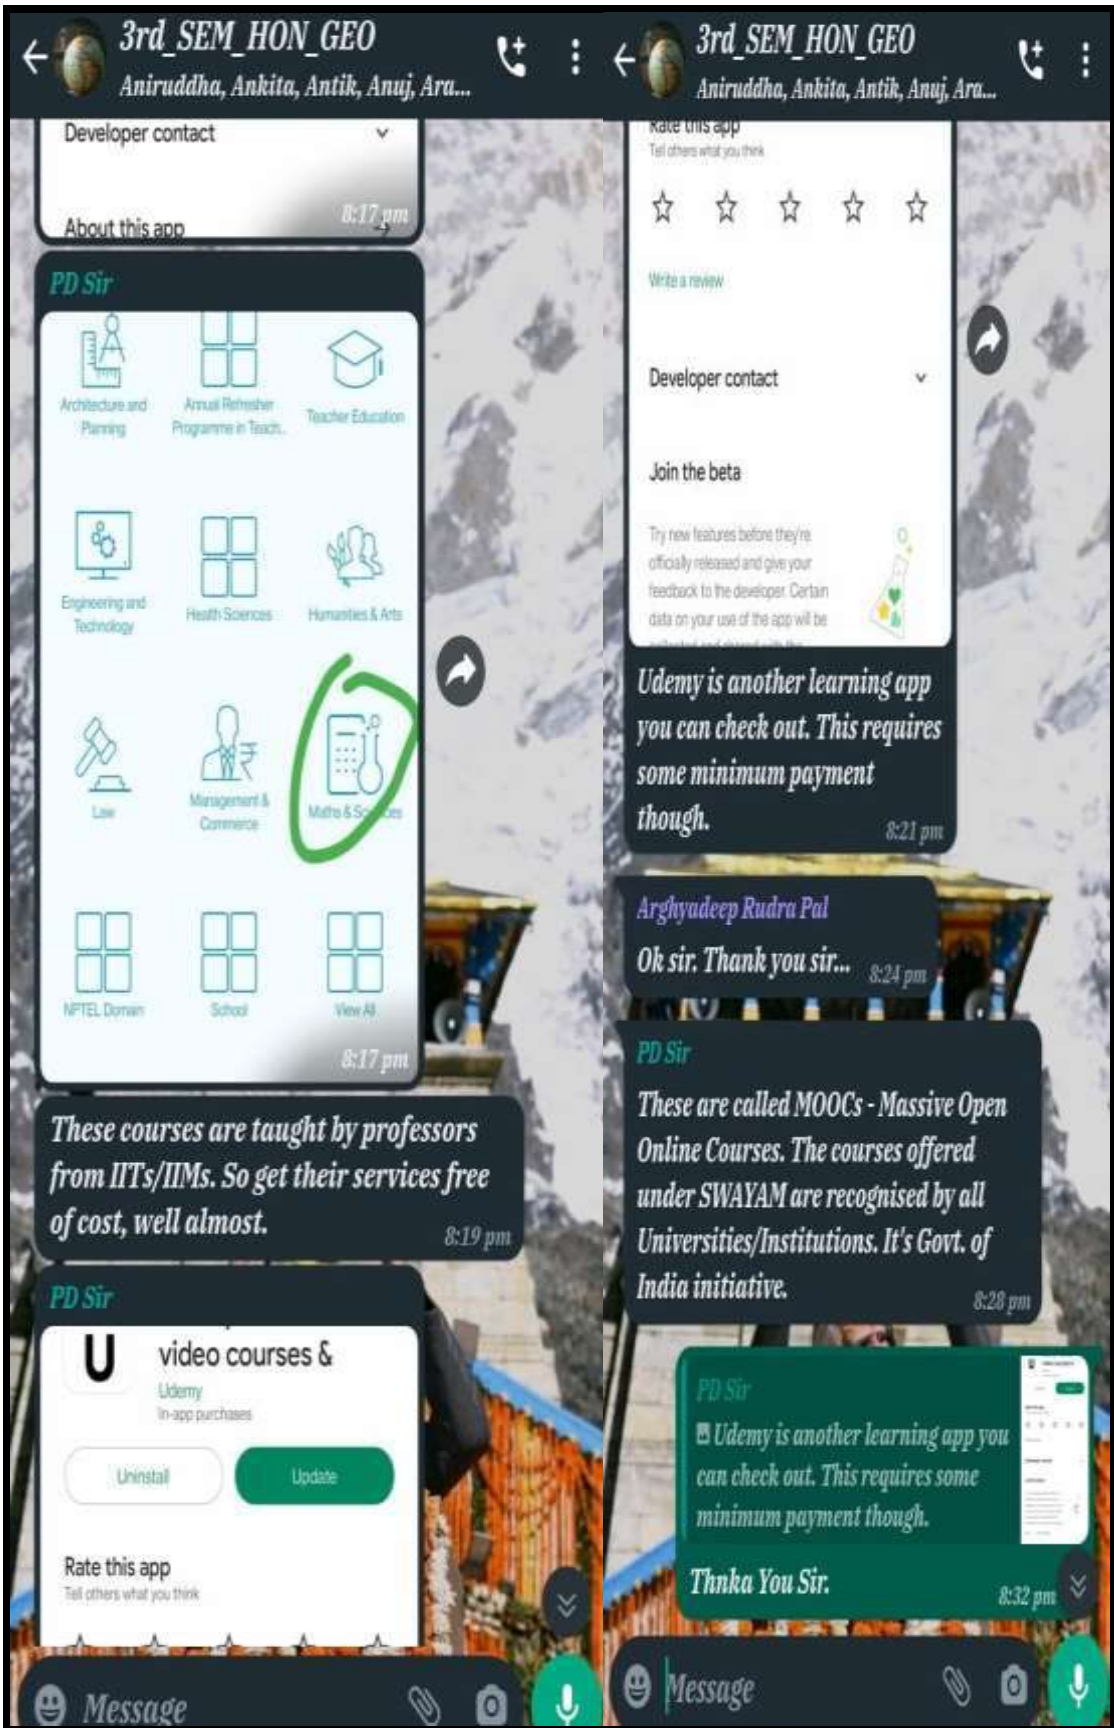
3rd_SEM_HON_GEO
Aniruddha, Ankita, Antik, Anuj, Ara...

Developer contact

About this app
8:17 pm

PD Sir
Architecture and Planning
Annual Refresher Programme in Teach..
Teacher Education
Engineering and Technology
Health Sciences
Humanities & Arts
Law
Management & Commerce
Maths & Sciences
NPTEL Domain
School
View All
8:17 pm

These courses are taught by professors from IITs/IIMs. So get their services free of cost, well almost.
8:19 pm

PD Sir
U
video courses &
Udemy
In-app purchases
Uninstall
Update
Rate this app
Tell others what you think

Message

3rd_SEM_HON_GEO
Aniruddha, Ankita, Antik, Anuj, Ara...

Rate this app
Tell others what you think
Write a review
Developer contact
Join the beta
Try new features before they're officially released and give your feedback to the developer. Certain data on your use of the app will be

Udemy is another learning app you can check out. This requires some minimum payment though.
8:21 pm

Arghyadeep Rudra Pal
Ok sir. Thank you sir...
8:24 pm

PD Sir
These are called MOOCs - Massive Open Online Courses. The courses offered under SWAYAM are recognised by all Universities/Institutions. It's Govt. of India initiative.
8:28 pm

PD Sir
Udemy is another learning app you can check out. This requires some minimum payment though.
Thnka You Sir.
8:32 pm

Message